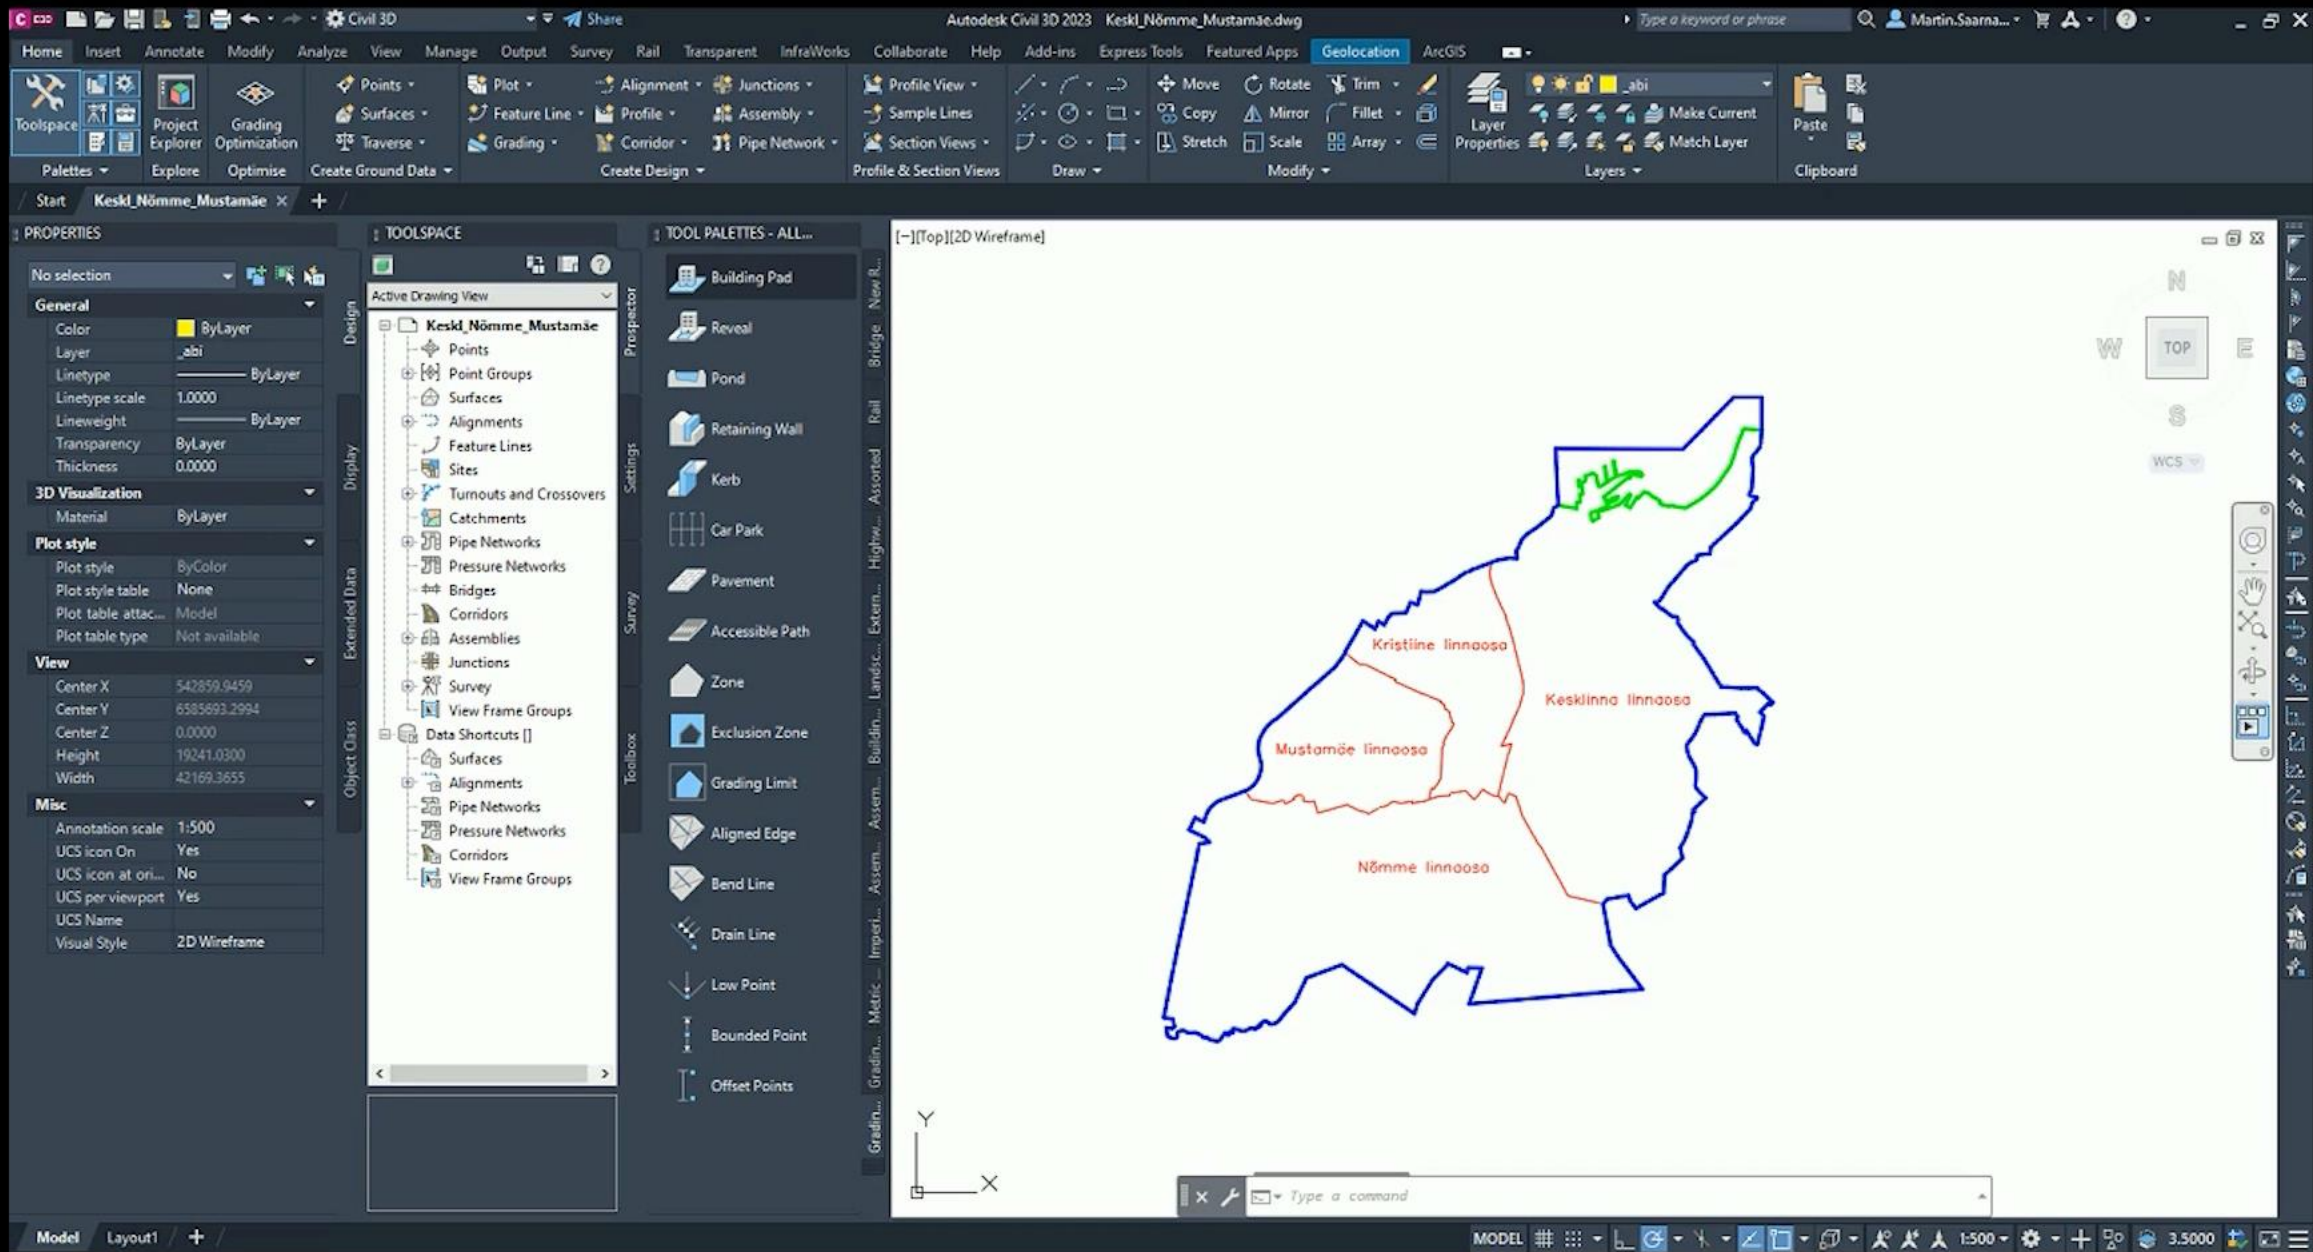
C3D Civil 3D Share Autodesk Civil 3D 2023 Keskl_Nõmme_Mustamäe.dwg Type a keyword or phrase Martin.Saarna...

Home Insert Annotate Modify Analyze View Manage Output Survey Rail Transparent InfraWorks Collaborate Help Add-ins Express Tools Featured Apps Geolocation ArcGIS

Toolspace Project Explorer Grading Optimization Points Surfaces Traverse Plot Feature Line Grading Alignment Profile Corridor Junctions Assembly Pipe Network Profile View Sample Lines Section Views Move Copy Stretch Rotate Mirror Scale Trim Fillet Array Layer Properties Make Current Match Layer _abi Paste

Palettes Explore Optimise Create Ground Data Create Design Profile & Section Views Draw Modify Layers Clipboard

Start Keskl_Nõmme_Mustamäe

PROPERTIES
No selection
General
Color ByLayer
Layer _abi
Linetype ByLayer
Linetype scale 1.0000
Lineweight ByLayer
Transparency ByLayer
Thickness 0.0000
3D Visualization
Material ByLayer
Plot style
Plot style ByColor
Plot style table None
Plot table attac... Model
Plot table type Not available
View
Center X 542859.9459
Center Y 6585693.2994
Center Z 0.0000
Height 19241.0300
Width 42169.3655
Misc
Annotation scale 1:500
UCS icon On Yes
UCS icon at ori... No
UCS per viewport Yes
UCS Name
Visual Style 2D Wireframe

Design Display Extended Data Object Class

TOOLSPACE
Active Drawing View
Keskl_Nõmme_Mustamäe
Points
Point Groups
Surfaces
Alignments
Feature Lines
Sites
Turnouts and Crossovers
Catchments
Pipe Networks
Pressure Networks
Bridges
Corridors
Assemblies
Junctions
Survey
View Frame Groups
Data Shortcuts []
Surfaces
Alignments
Pipe Networks
Pressure Networks
Corridors
View Frame Groups

Prospector Settings Survey Toolbox

TOOL PALETTES - ALL...
Building Pad
Reveal
Pond
Retaining Wall
Kerb
Car Park
Pavement
Accessible Path
Zone
Exclusion Zone
Grading Limit
Aligned Edge
Bend Line
Drain Line
Low Point
Bounded Point
Offset Points

New R... Bridge Rail Assorted Highw... Extern... Landsc... Buildin... Assem... Assem... Imperi... Metric Gradin... Gradin...

[−][Top][2D Wireframe]

N W TOP E S WCS

Kristiine linnaosa
Kesklinna linnaosa
Mustamäe linnaosa
Nõmme linnaosa

Y X

Type a command

Model Layout1 MODEL 1:500 3.5000